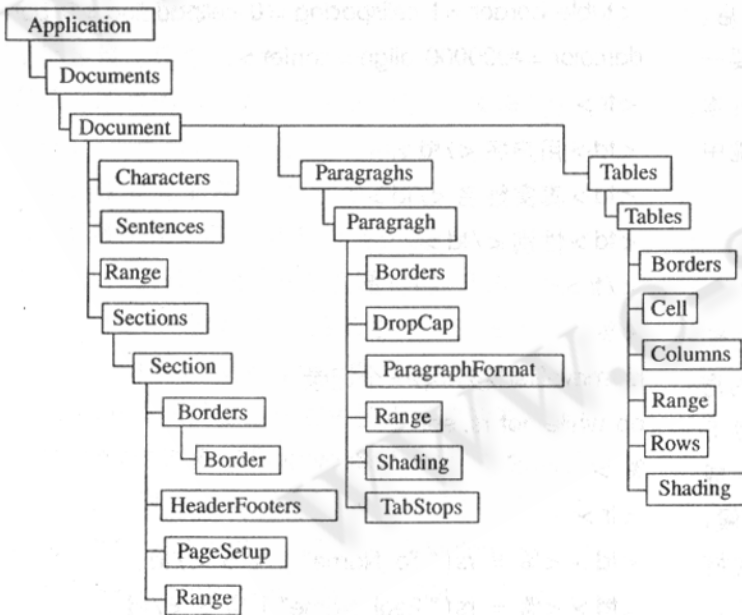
Application
Documents
Document
Characters
Sentences
Range
Sections
Section
Borders
Border
HeaderFooters
PageSetup
Range
Paragraghs
Paragragh
Borders
DropCap
ParagraphFormat
Range
Shading
TabStops
Tables
Tables
Borders
Cell
Columns
Range
Rows
Shading